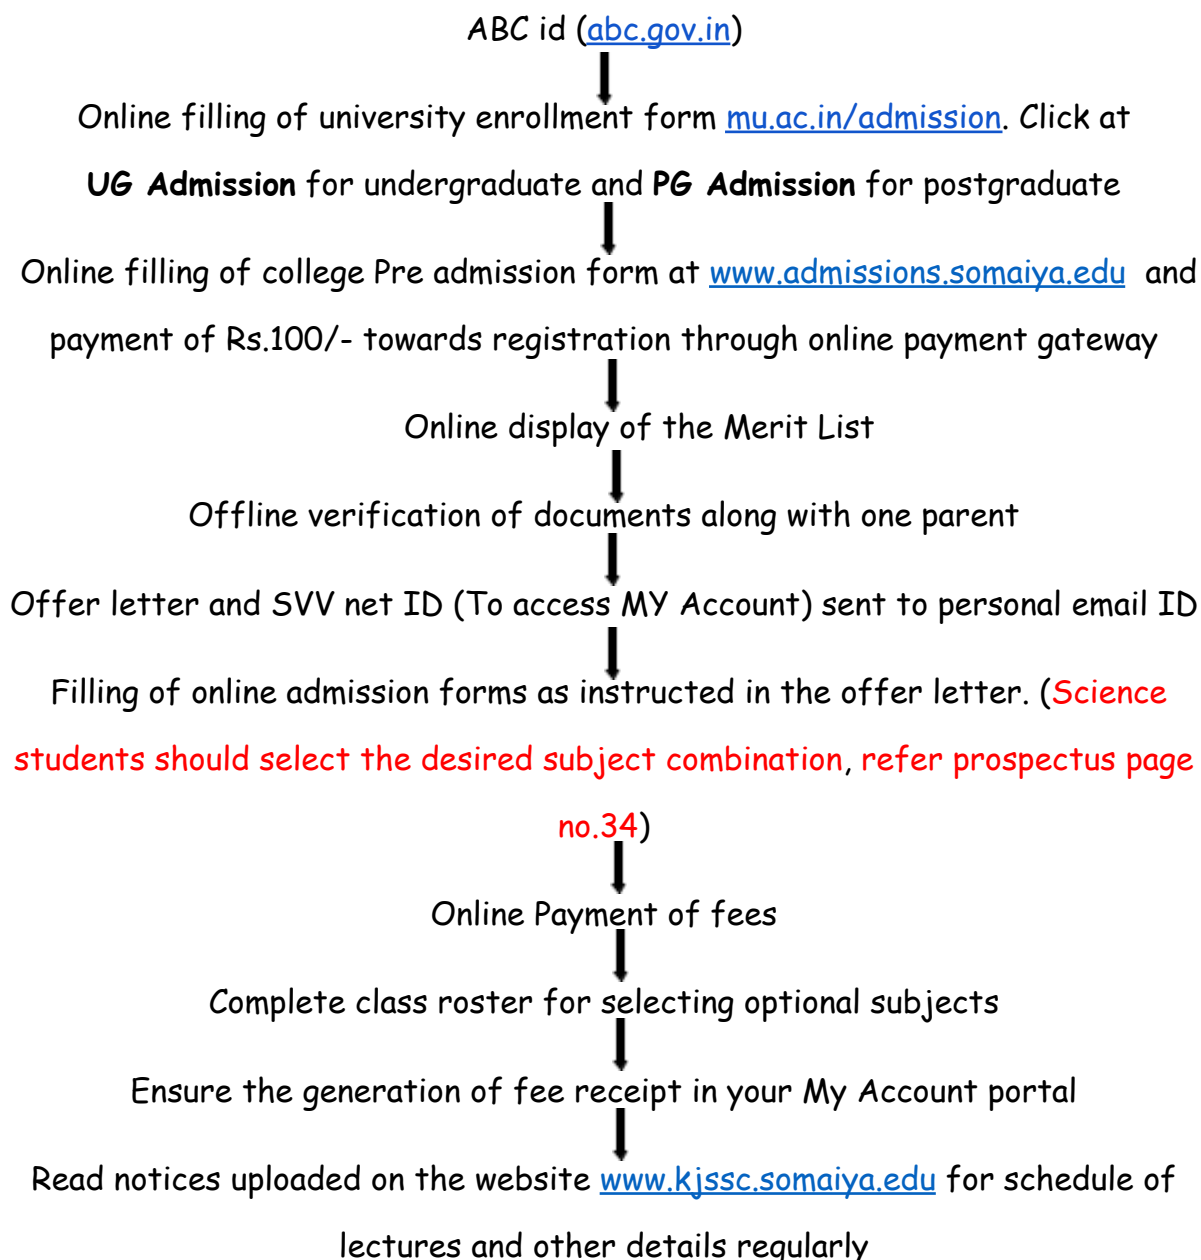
ABC id (abc.gov.in)

Online filling of university enrollment form mu.ac.in/admission. Click at **UG Admission** for undergraduate and **PG Admission** for postgraduate

Online filling of college Pre admission form at www.admissions.somaiya.edu and payment of Rs.100/- towards registration through online payment gateway

Online display of the Merit List

Offline verification of documents along with one parent

Offer letter and SVV net ID (To access MY Account) sent to personal email ID

Filling of online admission forms as instructed in the offer letter. (Science students should select the desired subject combination, refer prospectus page no.34)

Online Payment of fees

Complete class roster for selecting optional subjects

Ensure the generation of fee receipt in your My Account portal

Read notices uploaded on the website www.kjssc.somaiya.edu for schedule of lectures and other details regularly